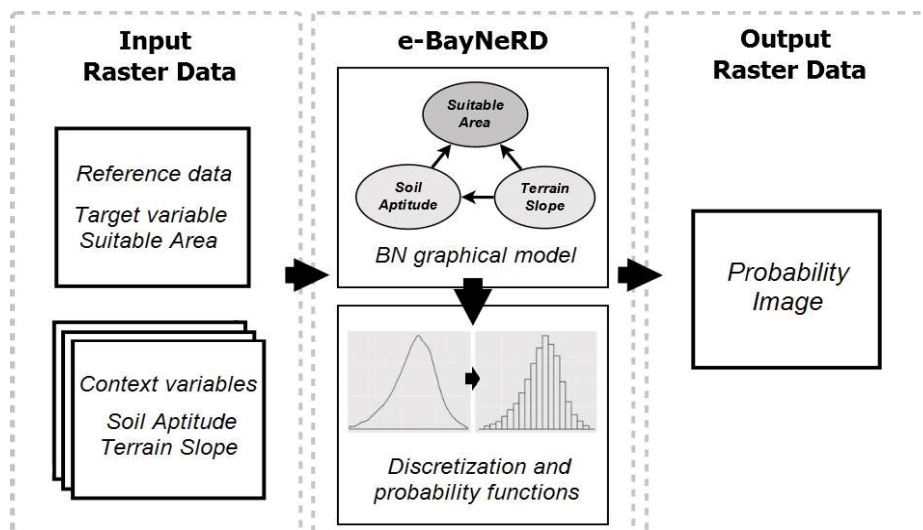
Input Raster Data

Reference data

Target variable
Suitable Area

Context variables
Soil Aptitude
Terrain Slope

e-BayNeRD

Suitable Area

Soil Aptitude

Terrain Slope

BN graphical model

Discretization and probability functions

Output Raster Data

Probability Image